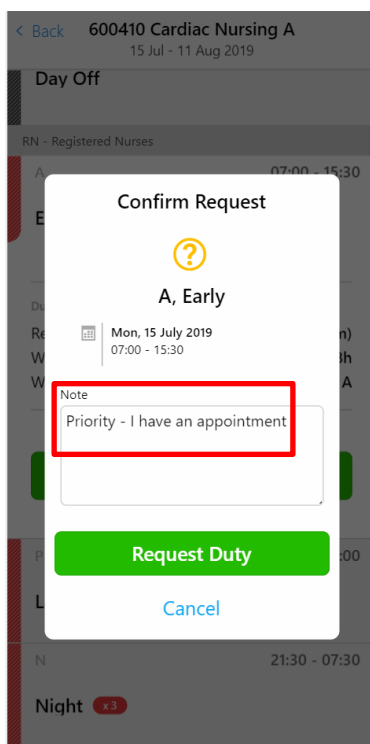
< Back 600410 Cardiac Nursing A
15 Jul - 11 Aug 2019

Day Off

RN - Registered Nurses

A 07:00 - 15:30

E

Du
Re n)
W 8h
W A

Confirm Request

?

A, Early

Mon, 15 July 2019
07:00 - 15:30

Note
Priority - I have an appointment

Request Duty

Cancel

P :00

L

N 21:30 - 07:30

Night x3